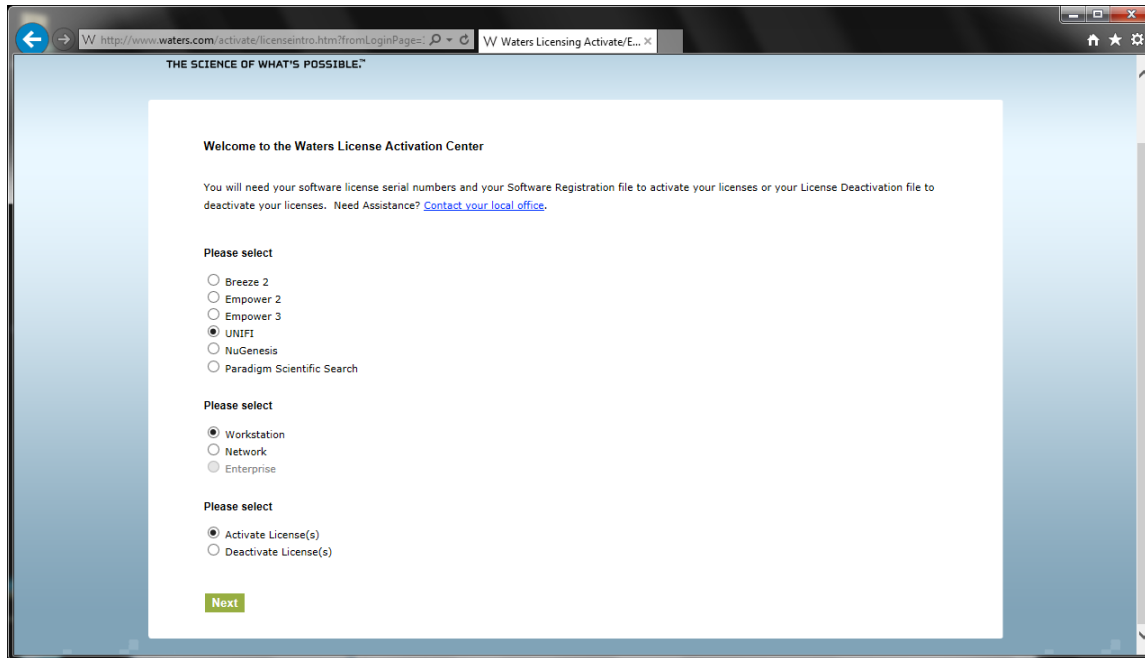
http://www.waters.com/activate/licenseintro.htm?fromLoginPage=1

Waters Licensing Activate/E...

THE SCIENCE OF WHAT'S POSSIBLE.™

Welcome to the Waters License Activation Center

You will need your software license serial numbers and your Software Registration file to activate your licenses or your License Deactivation file to deactivate your licenses. Need Assistance? Contact your local office.

Please select

Breeze 2
Empower 2
Empower 3
UNIFI
NuGenesis
Paradigm Scientific Search

Please select

Workstation
Network
Enterprise

Please select

Activate License(s)
Deactivate License(s)

Next